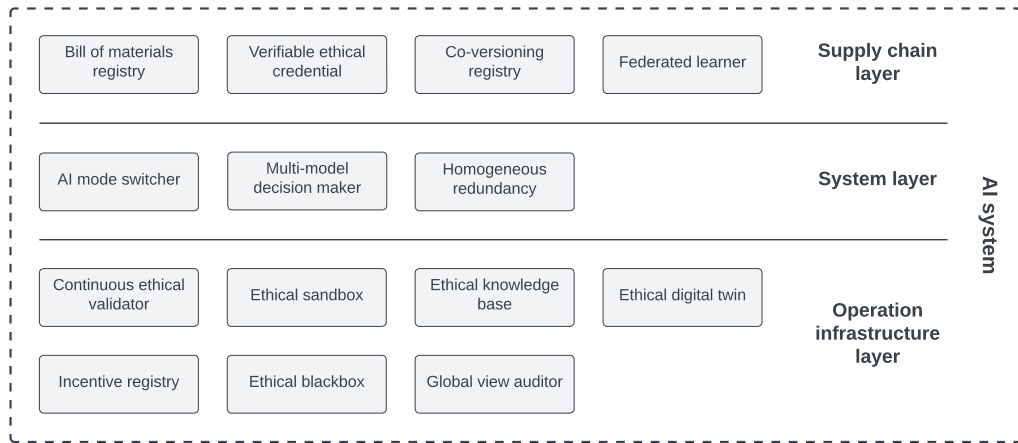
Bill of materials registry

Verifiable ethical credential

Co-versioning registry

Federated learner

Supply chain layer

AI mode switcher

Multi-model decision maker

Homogeneous redundancy

System layer

Continuous ethical validator

Ethical sandbox

Ethical knowledge base

Ethical digital twin

Incentive registry

Ethical blackbox

Global view auditor

Operation infrastructure layer

AI system